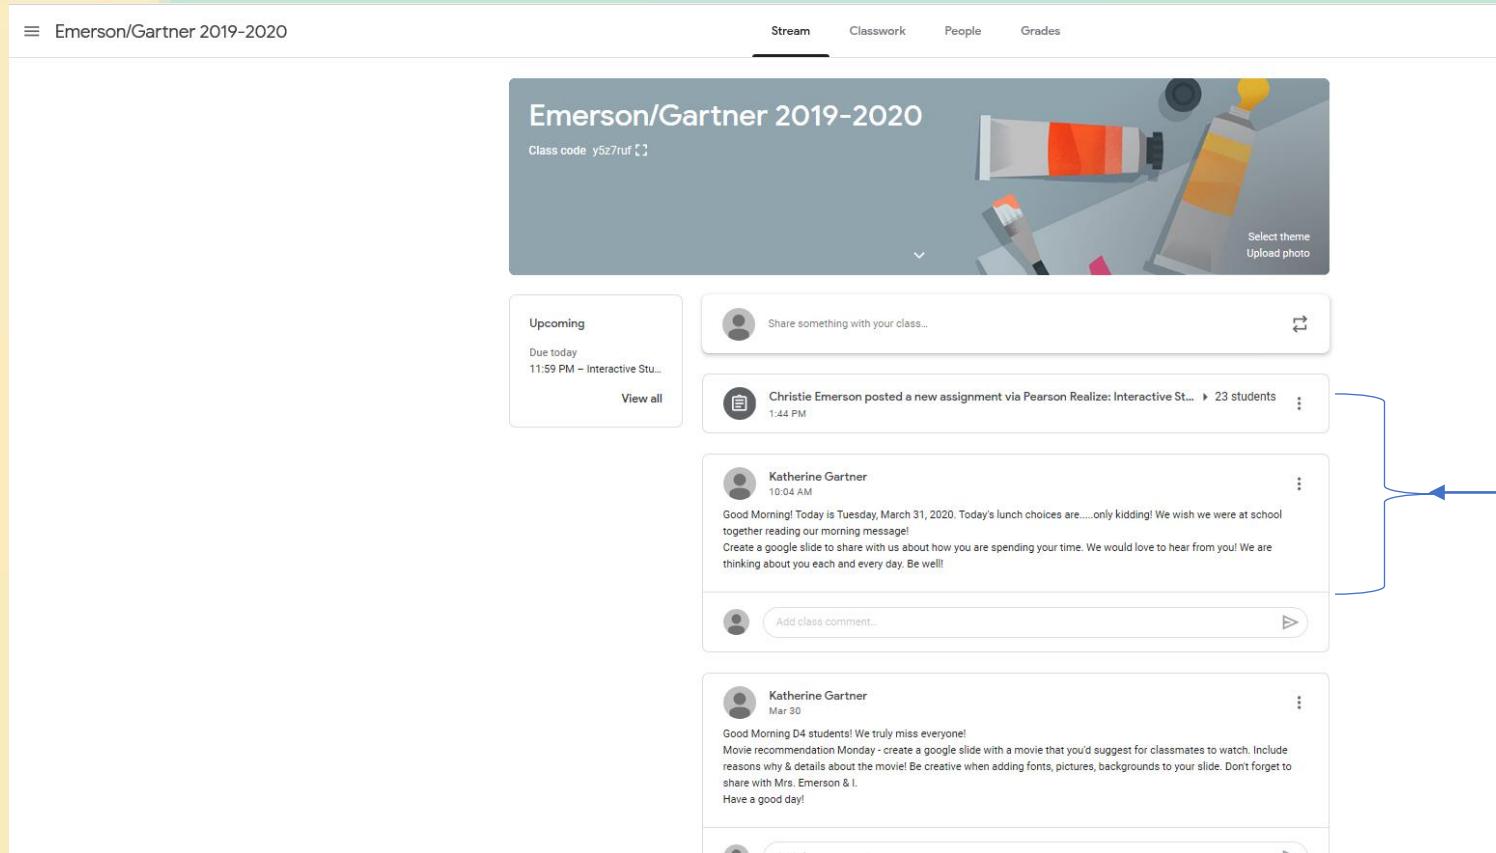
Emerson/Gartner 2019-2020

Stream Classwork People Grades

Emerson/Gartner 2019-2020

Class code y5z7ruf

Select theme
Upload photo

Upcoming

Due today
11:59 PM – Interactive Stu...

View all

Share something with your class...

Christie Emerson posted a new assignment via Pearson Realize: Interactive St... 23 students
1:44 PM

Katherine Gartner
10:04 AM

Good Morning! Today is Tuesday, March 31, 2020. Today's lunch choices are.....only kidding! We wish we were at school together reading our morning message!
Create a google slide to share with us about how you are spending your time. We would love to hear from you! We are thinking about you each and every day. Be well!

Add class comment...

Katherine Gartner
Mar 30

Good Morning D4 students! We truly miss everyone!
Movie recommendation Monday - create a google slide with a movie that you'd suggest for classmates to watch. Include reasons why & details about the movie! Be creative when adding fonts, pictures, backgrounds to your slide. Don't forget to share with Mrs. Emerson & I.
Have a good day!